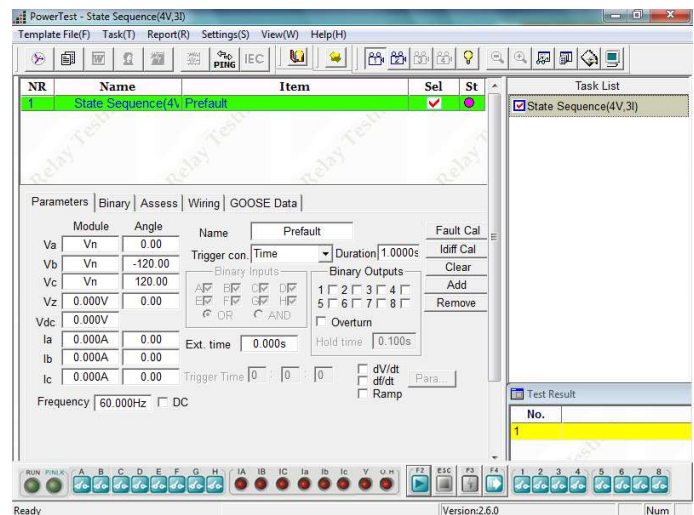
PowerTest - State Sequence(4V,3I)

Template File(F) Task(T) Report(R) Settings(S) View(W) Help(H)

PING IEC

| NR | Name | Item | Sel | St |
|---|---|---|---|---|
| 1 | State Sequence(4V | Prefault | ✓ | |

Task List

State Sequence(4V,3I)

Parameters | Binary | Assess | Wiring | GOOSE Data

| | Module | Angle |
|---|---|---|
| Va | Vn | 0.00 |
| Vb | Vn | -120.00 |
| Vc | Vn | 120.00 |
| Vz | 0.000V | 0.00 |
| Vdc | 0.000V | |
| Ia | 0.000A | 0.00 |
| Ib | 0.000A | 0.00 |
| Ic | 0.000A | 0.00 |

Frequency 60.000Hz DC

Name Prefault

Trigger con. Time Duration 1.0000s

Binary Inputs
A B C D
E F G H
OR AND

Binary Outputs
1 2 3 4
5 6 7 8

Overturn

Hold time 0.100s

Ext. time 0.000s

Trigger Time 0 : 0 : 0

dV/dt
df/dt
Ramp

Para...

Fault Cal
Idiff Cal
Clear
Add
Remove

Test Result

No.

1

RUN P/NLK A B C D E F G H IA IB IC Ia Ib Ic Y O.H F2 ESC F3 F4 1 2 3 4 5 6 7 8

Ready Version:2.6.0 Num